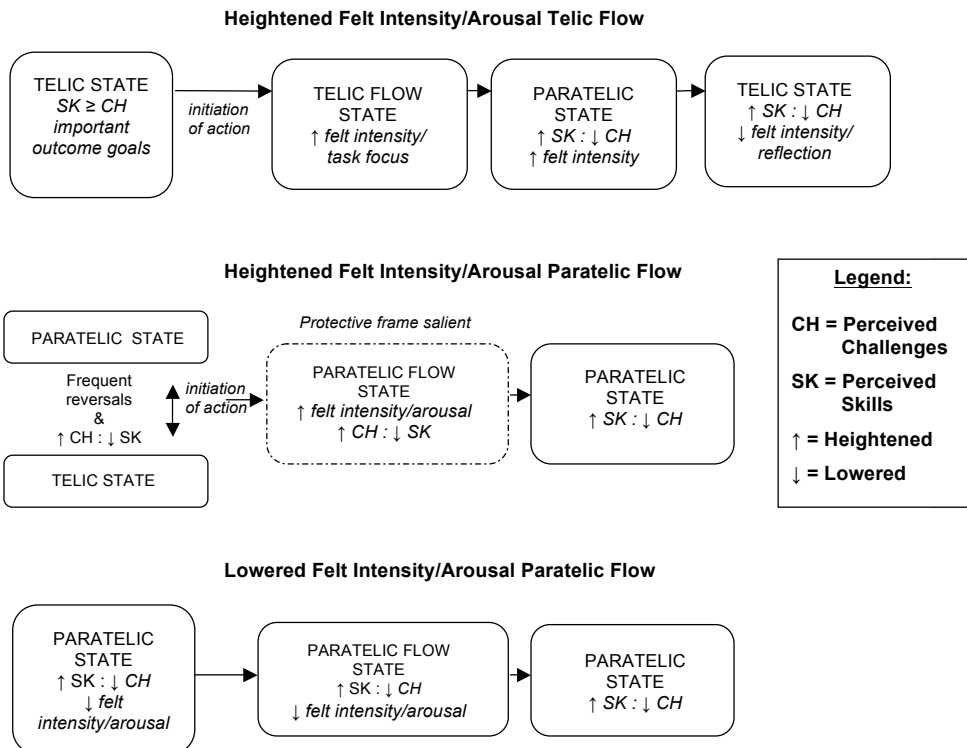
**Heightened Felt Intensity/Arousal Telic Flow**

TELIC STATE
$SK \geq CH$
*important outcome goals*

*initiation of action*

TELIC FLOW STATE
↑ *felt intensity/ task focus*

PARATELIC STATE
↑ *SK* : ↓ *CH*
↑ *felt intensity*

TELIC STATE
↑ *SK* : ↓ *CH*
↓ *felt intensity/ reflection*

**Heightened Felt Intensity/Arousal Paratelic Flow**

**Legend:**

**CH = Perceived Challenges**

**SK = Perceived Skills**

**↑ = Heightened**

**↓ = Lowered**

PARATELIC STATE

Frequent reversals & ↑ CH : ↓ SK

TELIC STATE

*initiation of action*

*Protective frame salient*

PARATELIC FLOW STATE
↑ *felt intensity/arousal*
↑ *CH* : ↓ *SK*

PARATELIC STATE
↑ *SK* : ↓ *CH*

**Lowered Felt Intensity/Arousal Paratelic Flow**

PARATELIC STATE
↑ SK : ↓ *CH*
↓ *felt intensity/arousal*

PARATELIC FLOW STATE
↑ SK : ↓ *CH*
↓ *felt intensity/arousal*

PARATELIC STATE
↑ *SK* : ↓ *CH*